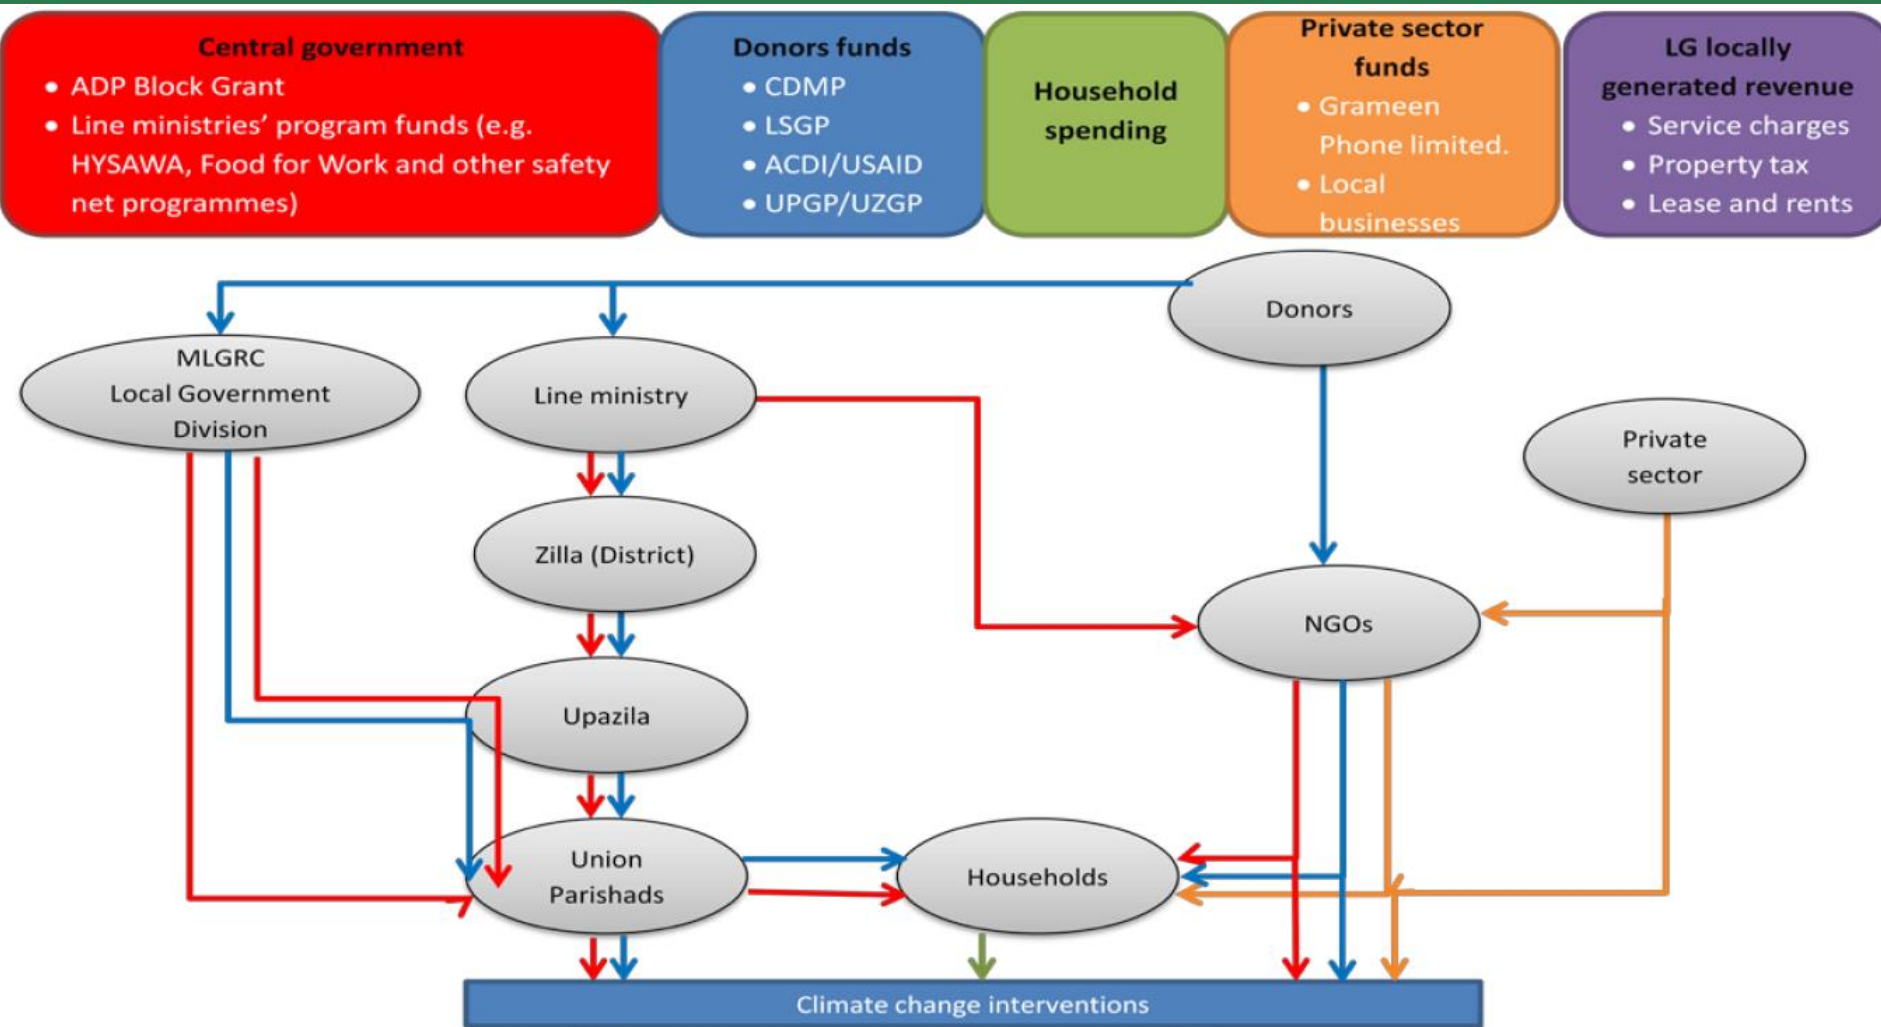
Central government
- ADP Block Grant
- Line ministries' program funds (e.g. HYSAWA, Food for Work and other safety net programmes)

Donors funds
- CDMP
- LSGP
- ACDI/USAID
- UPGP/UZGP

Household spending

Private sector funds
- Grameen Phone limited.
- Local businesses

LG locally generated revenue
- Service charges
- Property tax
- Lease and rents

Donors

MLGRC Local Government Division

Line ministry

Private sector

Zilla (District)

NGOs

Upazila

Union Parishads

Households

Climate change interventions